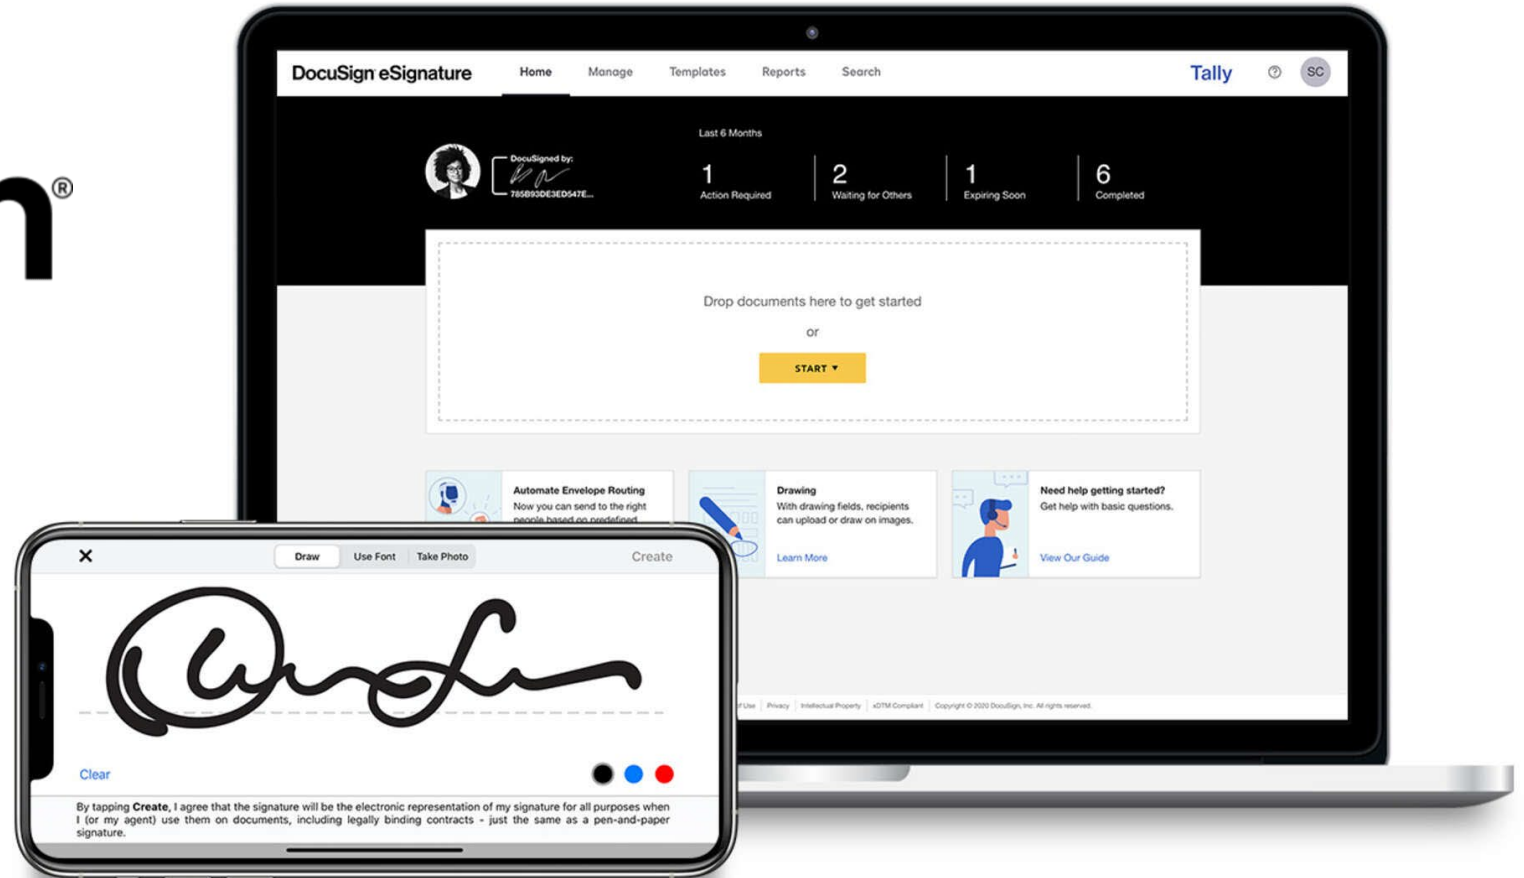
n®

DocuSign eSignature Home Manage Templates Reports Search Tally ? SC

Last 6 Months

DocuSigned by:
785B93DE3ED547E...

1 Action Required
2 Waiting for Others
1 Expiring Soon
6 Completed

Drop documents here to get started

or

START ▾

Automate Envelope Routing
Now you can send to the right people based on predefined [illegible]

Drawing
With drawing fields, recipients can upload or draw on images.
Learn More

Need help getting started?
Get help with basic questions.
View Our Guide

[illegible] of Use | Privacy | Intellectual Property | xDTM Compliant | Copyright © 2020 DocuSign, Inc. All rights reserved.

✕ Draw Use Font Take Photo Create

Clear

By tapping Create, I agree that the signature will be the electronic representation of my signature for all purposes when I (or my agent) use them on documents, including legally binding contracts - just the same as a pen-and-paper signature.